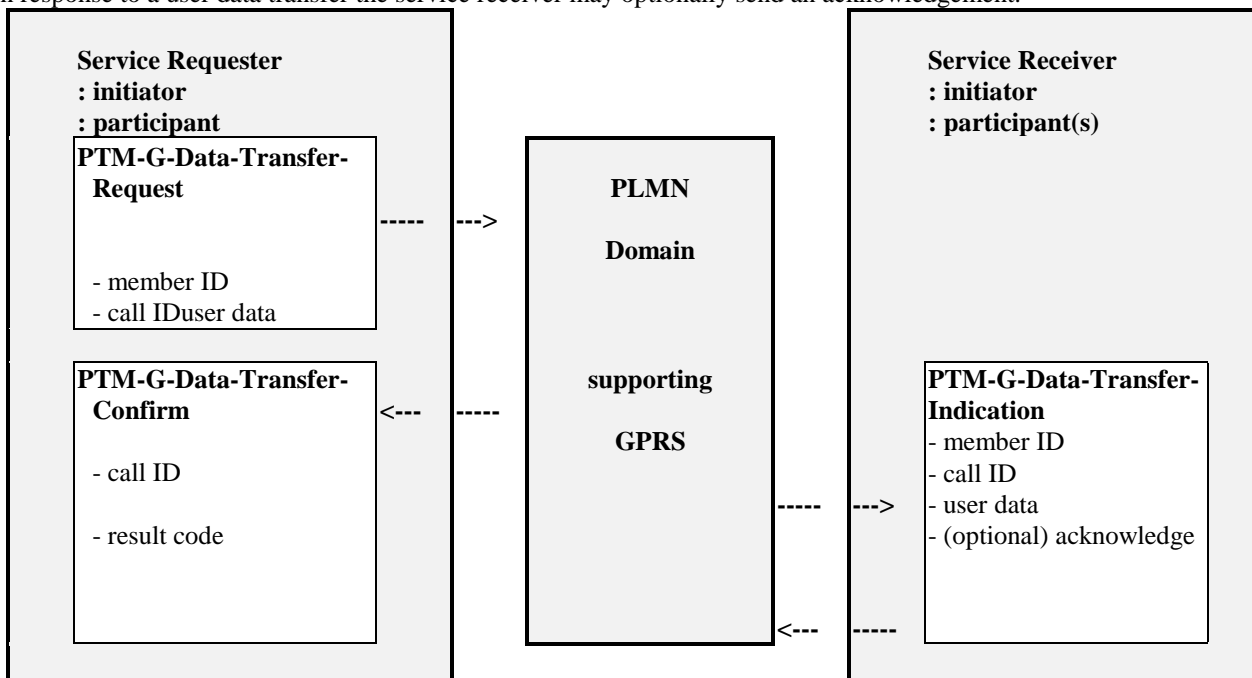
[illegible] response to a user data transfer the service receiver may optionally send an acknowledgement.

**Service Requester**
**: initiator**
**: participant**

**PTM-G-Data-Transfer-Request**

- member ID
- call IDuser data

----- --->

**PTM-G-Data-Transfer-Confirm**

- call ID

- result code

<--- -----

**PLMN**

**Domain**

**supporting**

**GPRS**

**Service Receiver**
**: initiator**
**: participant(s)**

----- --->

**PTM-G-Data-Transfer-Indication**
- member ID
- call ID
- user data
- (optional) acknowledge

<--- -----